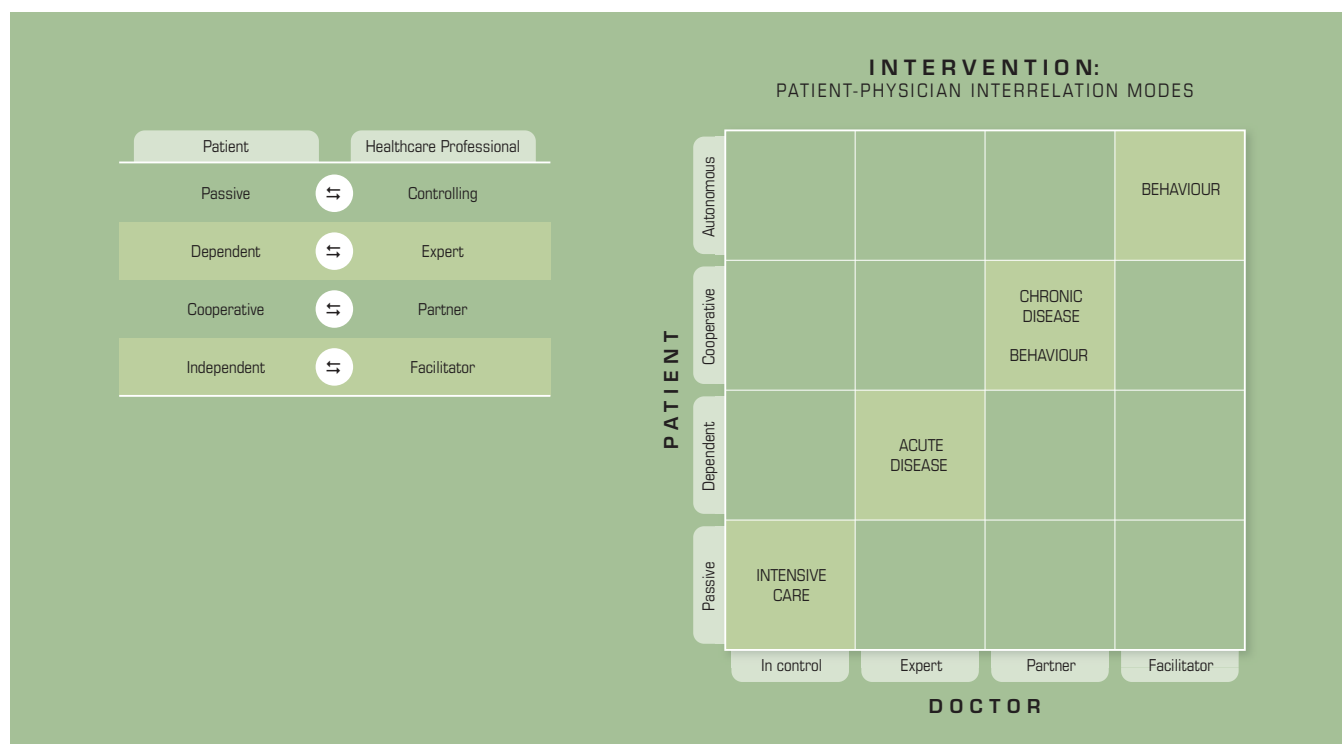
| Patient | | Healthcare Professional |
|---|---|---|
| Passive | ⇆ | Controlling |
| Dependent | ⇆ | Expert |
| Cooperative | ⇆ | Partner |
| Independent | ⇆ | Facilitator |

INTERVENTION:
PATIENT-PHYSICIAN INTERRELATION MODES

PATIENT

| | | | | |
|---|---|---|---|---|
| Autonomous | | | | BEHAVIOUR |
| Cooperative | | | CHRONIC DISEASE BEHAVIOUR | |
| Dependent | | ACUTE DISEASE | | |
| Passive | INTENSIVE CARE | | | |
| | In control | Expert | Partner | Facilitator |

DOCTOR